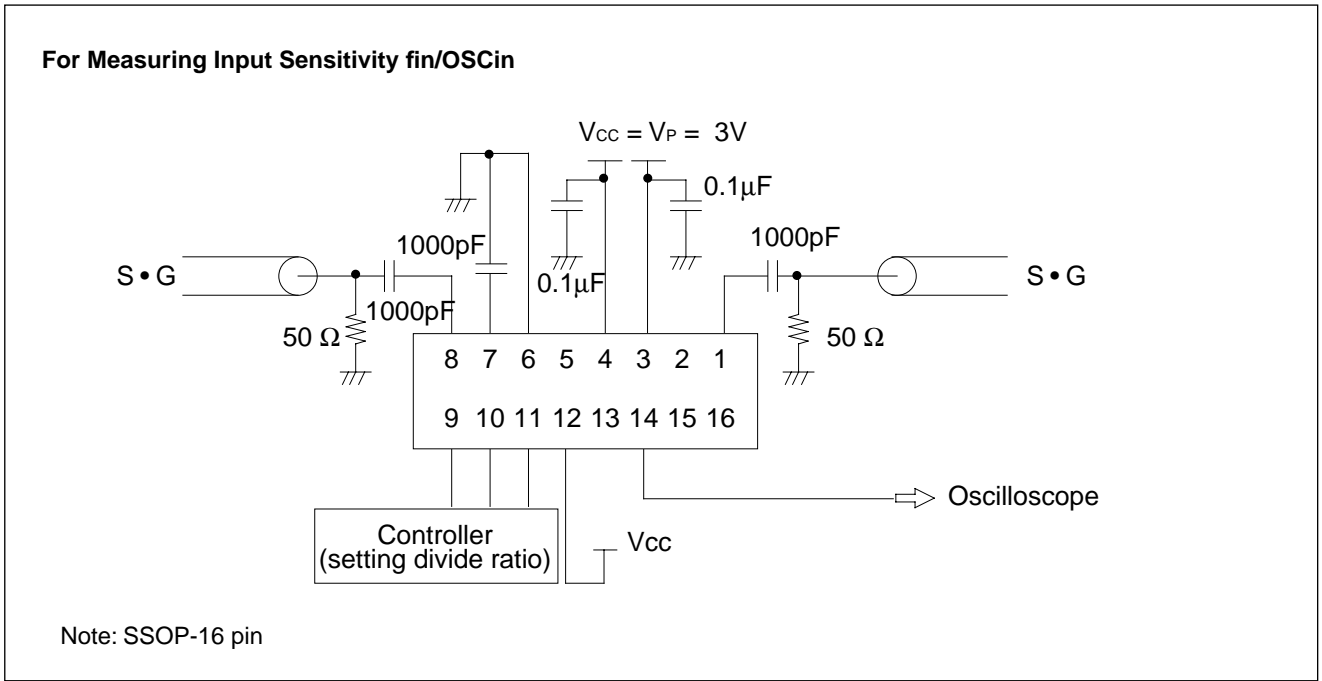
For Measuring Input Sensitivity fin/OSCin

$V_{CC} = V_P = 3V$

0.1μF

1000pF

1000pF

S • G

0.1μF

S • G

1000pF

50 Ω

50 Ω

8 7 6 5 4 3 2 1

9 10 11 12 13 14 15 16

Oscilloscope

Controller (setting divide ratio)

Vcc

Note: SSOP-16 pin